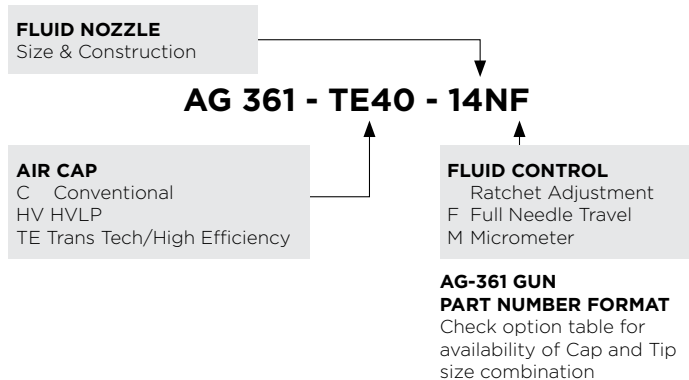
FLUID NOZZLE
Size & Construction

AG 361 - TE40 - 14NF

AIR CAP
C Conventional
HV HVLP
TE Trans Tech/High Efficiency

FLUID CONTROL
Ratchet Adjustment
F Full Needle Travel
M Micrometer

AG-361 GUN
PART NUMBER FORMAT
Check option table for availability of Cap and Tip size combination